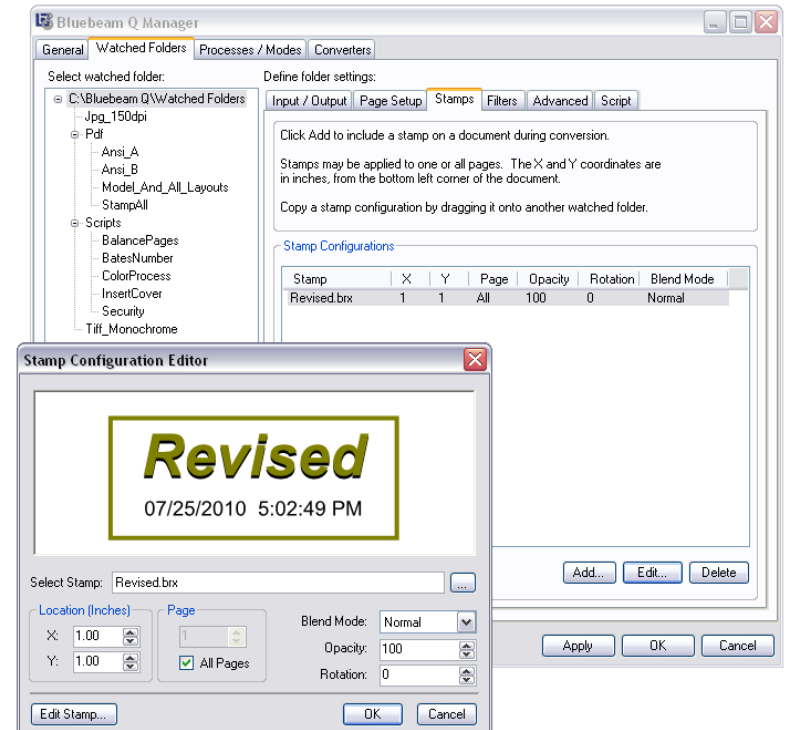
Bluebeam Q Manager

General | Watched Folders | Processes / Modes | Converters

Select watched folder:

C:\Bluebeam Q\Watched Folders
Jpg_150dpi
Pdf
Ansi_A
Ansi_B
Model_And_All_Layouts
StampAll
Scripts
BalancePages
BatesNumber
ColorProcess
InsertCover
Security
Tiff_Monochrome

Define folder settings:

Input / Output | Page Setup | Stamps | Filters | Advanced | Script

Click Add to include a stamp on a document during conversion.

Stamps may be applied to one or all pages. The X and Y coordinates are in inches, from the bottom left corner of the document.

Copy a stamp configuration by dragging it onto another watched folder.

Stamp Configurations

| Stamp | X | Y | Page | Opacity | Rotation | Blend Mode |
|---|---|---|---|---|---|---|
| Revised.brx | 1 | 1 | All | 100 | 0 | Normal |

Add... | Edit... | Delete

Apply | OK | Cancel

Stamp Configuration Editor

Revised
07/25/2010 5:02:49 PM

Select Stamp: Revised.brx ...

Location (Inches)
X: 1.00
Y: 1.00

Page
1
All Pages

Blend Mode: Normal
Opacity: 100
Rotation: 0

Edit Stamp... | OK | Cancel